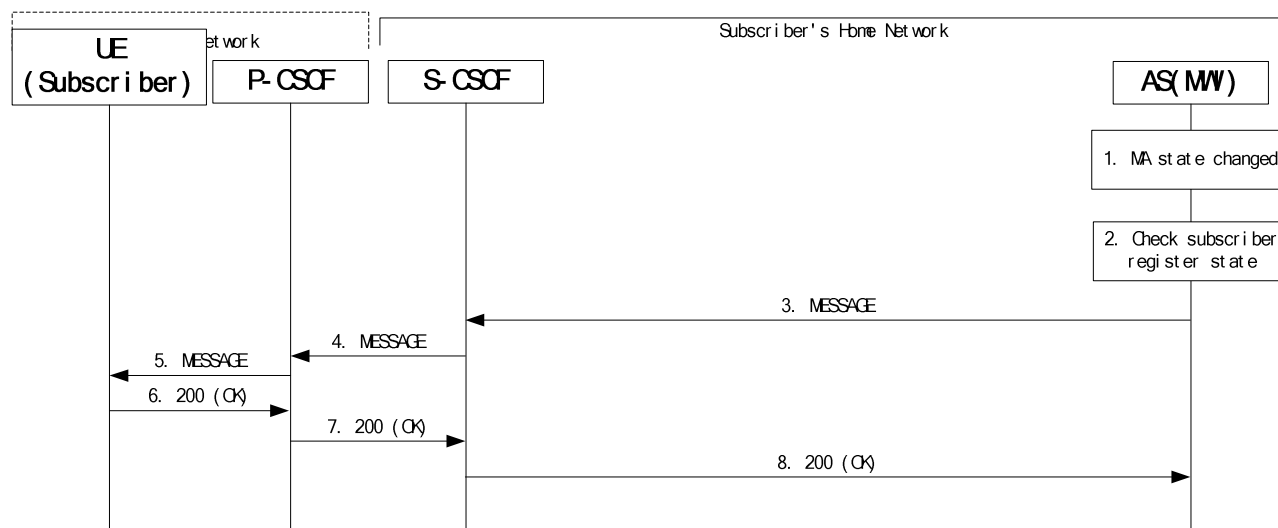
etwork

Subscriber's Home Network

UE (Subscriber)

P-CSCF

S-CSCF

AS(MWI)

1. MA state changed

2. Check subscriber register state

3. MESSAGE

4. MESSAGE

5. MESSAGE

6. 200 (OK)

7. 200 (OK)

8. 200 (OK)